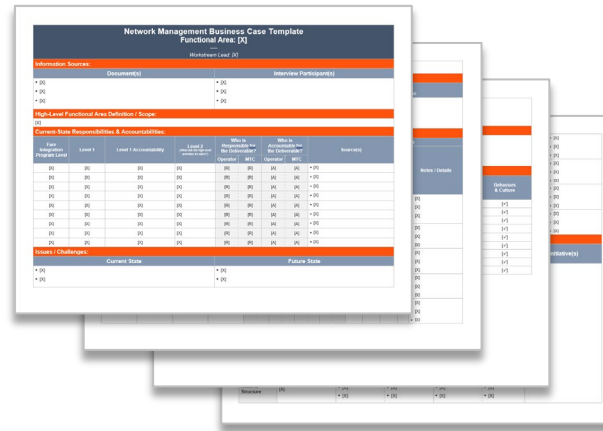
Network Management Business Case Template
Functional Area: [X]

Worksheet Lead: [X]

Information Sources:

| Document(s) | Interview Participant(s) |
|---|---|
| • [X] | • [X] |
| • [X] | • [X] |
| • [X] | • [X] |

High-Level Functional Area Definition / Scope:

[X]

Current-State Responsibilities & Accountabilities:

| Face Integration Program Level | Level 1 | Level 1 Accountability | Level 2 | Who is Responsible for the Deliverable? Operator | MTC | Who is Accountable for the Deliverable? Operator | MTC | Source(s) |
|---|---|---|---|---|---|---|---|---|
| [X] | [X] | [X] | [X] | [R] | [R] | [A] | [A] | • [X] |
| [X] | [X] | [X] | [X] | [R] | [R] | [A] | [A] | • [X] |
| [X] | [X] | [X] | [X] | [R] | [R] | [A] | [A] | • [X] |
| [X] | [X] | [X] | [X] | [R] | [R] | [A] | [A] | • [X] |
| [X] | [X] | [X] | [X] | [R] | [R] | [A] | [A] | • [X] |
| [X] | [X] | [X] | [X] | [R] | [R] | [A] | [A] | • [X] |
| [X] | [X] | [X] | [X] | [R] | [R] | [A] | [A] | • [X] |
| [X] | [X] | [X] | [X] | [R] | [R] | [A] | [A] | • [X] |
| [X] | [X] | [X] | [X] | [R] | [R] | [A] | [A] | • [X] |

Issues / Challenges:

| Current State | Future State |
|---|---|
| • [X] | • [X] |
| • [X] | • [X] |

Notes / Details

Behaviors & Culture

[✓]
[✓]
[✓]
[✓]
[✓]
[✓]
[✓]
[✓]
[✓]

itiative(s)

Structure [X]